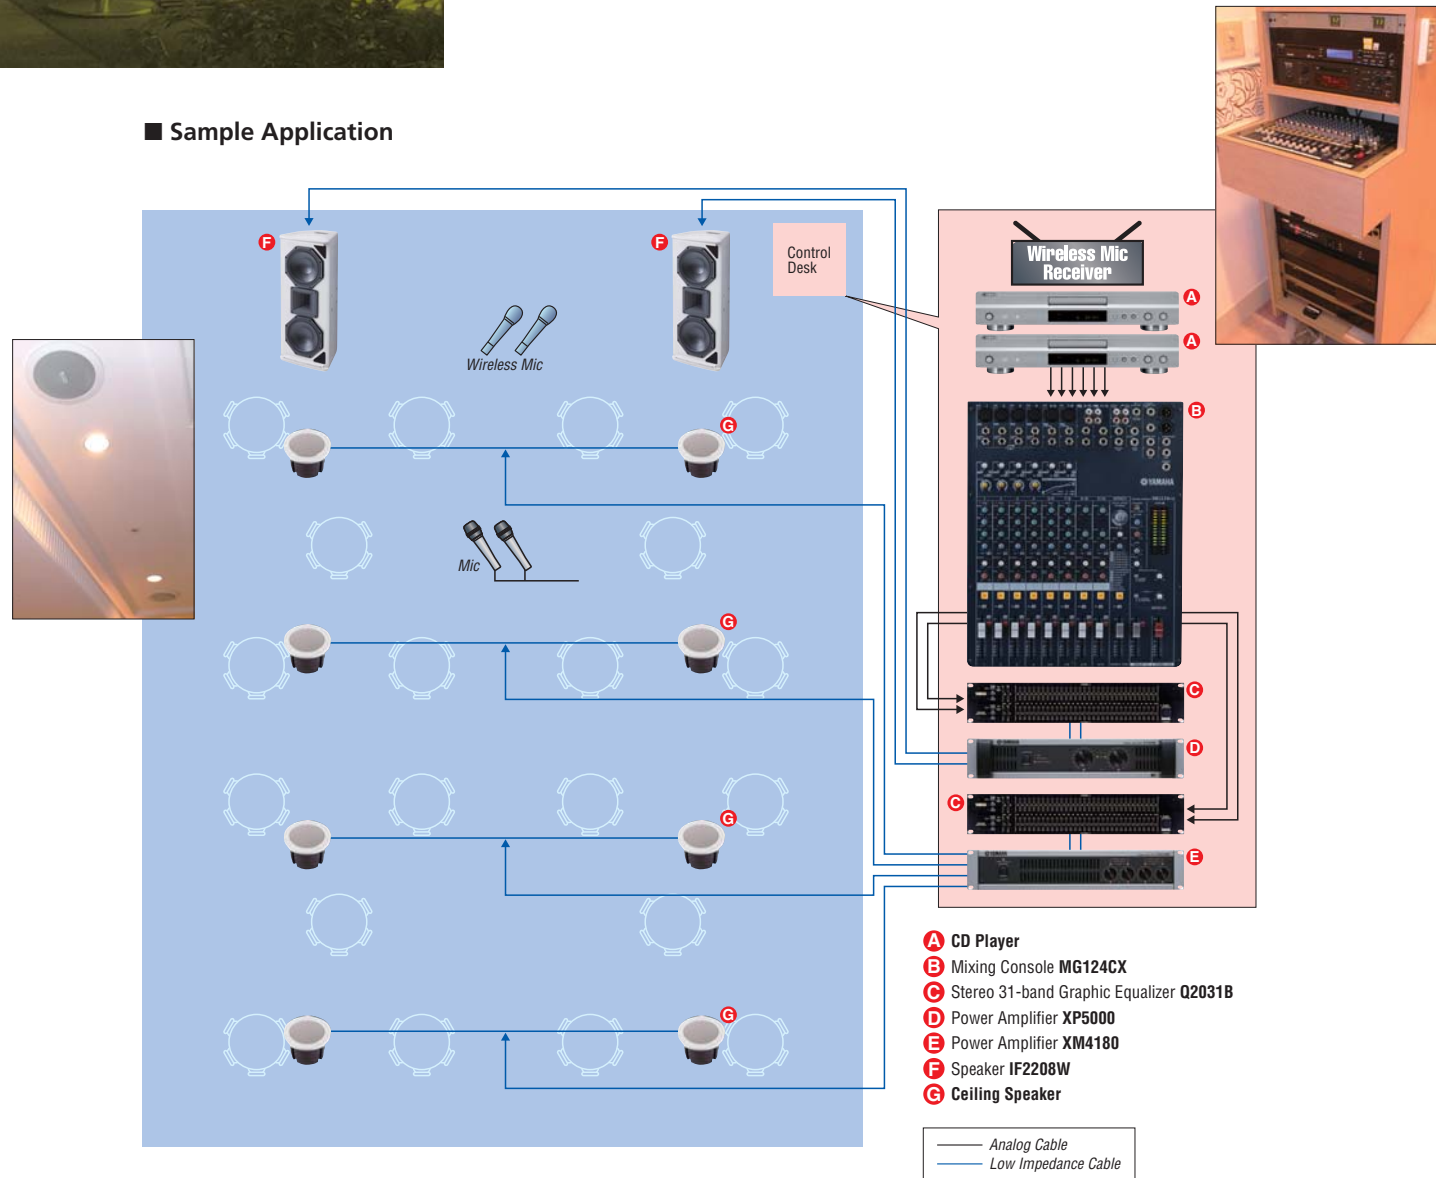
■ Sample Application

F

F

Wireless Mic

Control Desk

Wireless Mic Receiver

A

A

B

G

Mic

G

C

D

C

G

E

G

A CD Player
B Mixing Console MG124CX
C Stereo 31-band Graphic Equalizer Q2031B
D Power Amplifier XP5000
E Power Amplifier XM4180
F Speaker IF2208W
G Ceiling Speaker

Analog Cable
Low Impedance Cable